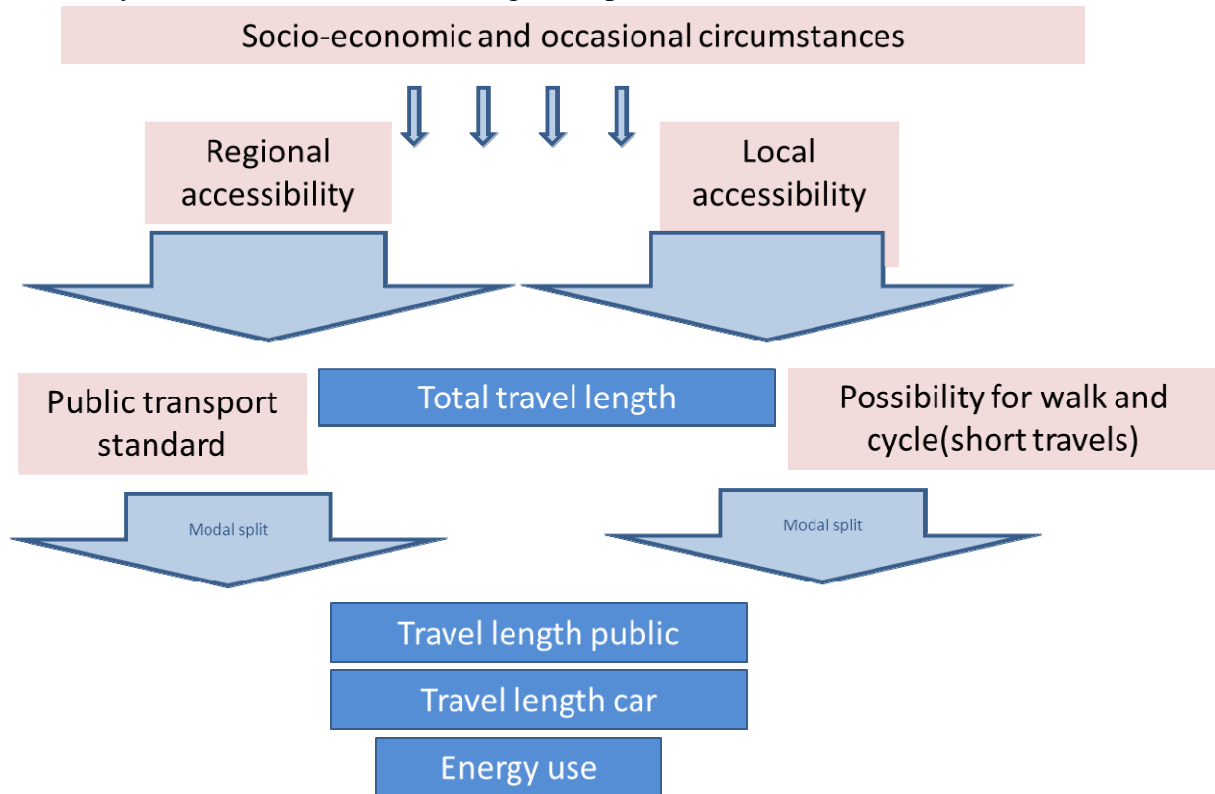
Socio-economic and occasional circumstances

Regional accessibility

Local accessibility

Public transport standard

Total travel length

Possibility for walk and cycle(short travels)

Modal split

Mocal split

Travel length public

Travel length car

Energy use